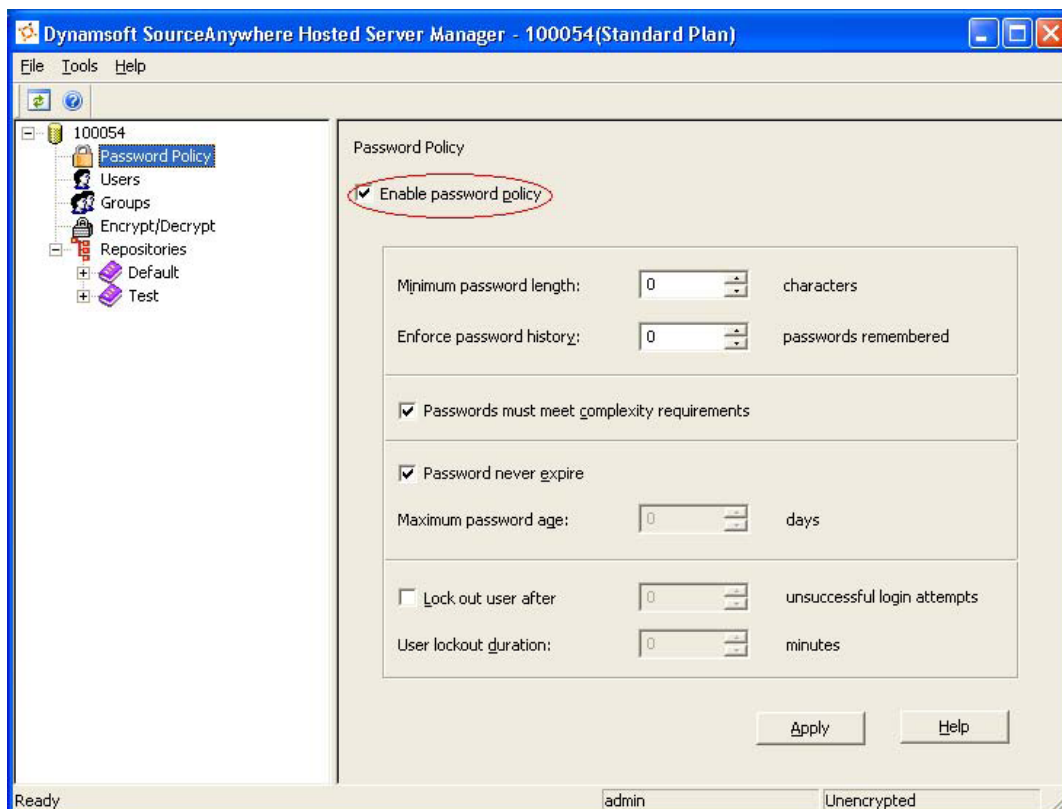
Dynamsoft SourceAnywhere Hosted Server Manager - 100054(Standard Plan)

File Tools Help

100054
Password Policy
Users
Groups
Encrypt/Decrypt
Repositories
Default
Test

Password Policy

Enable password policy

Minimum password length: 0 characters

Enforce password history: 0 passwords remembered

Passwords must meet complexity requirements

Password never expire

Maximum password age: 0 days

Lock out user after 0 unsuccessful login attempts

User lockout duration: 0 minutes

Apply Help

Ready admin Unencrypted